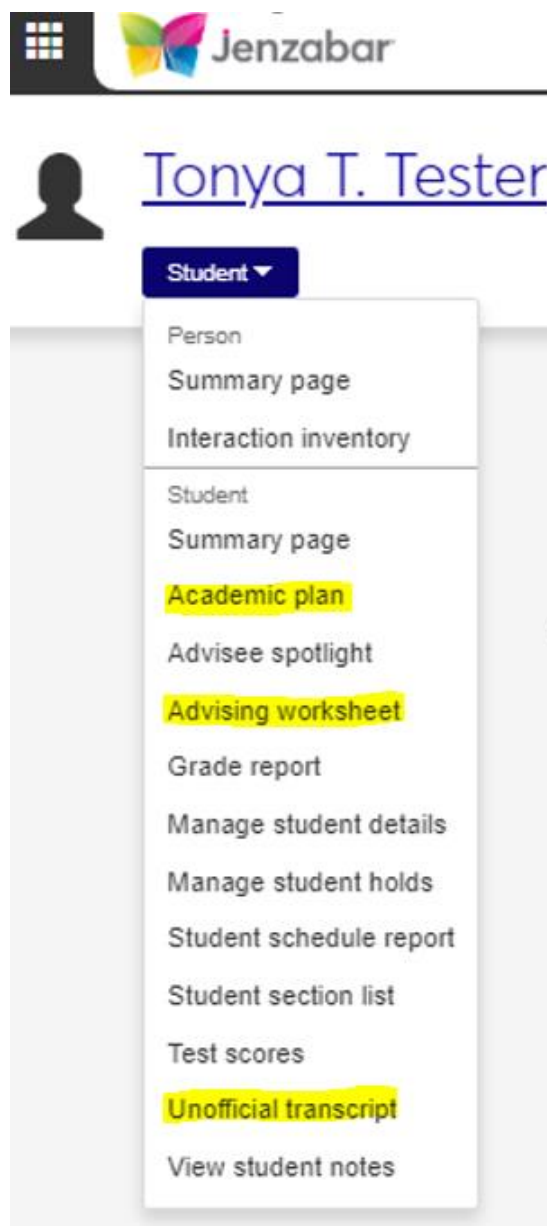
Jenzabar

Tonya T. Tester

Student

Person
Summary page
Interaction inventory

Student
Summary page
Academic plan
Advisee spotlight
Advising worksheet
Grade report
Manage student details
Manage student holds
Student schedule report
Student section list
Test scores
Unofficial transcript
View student notes